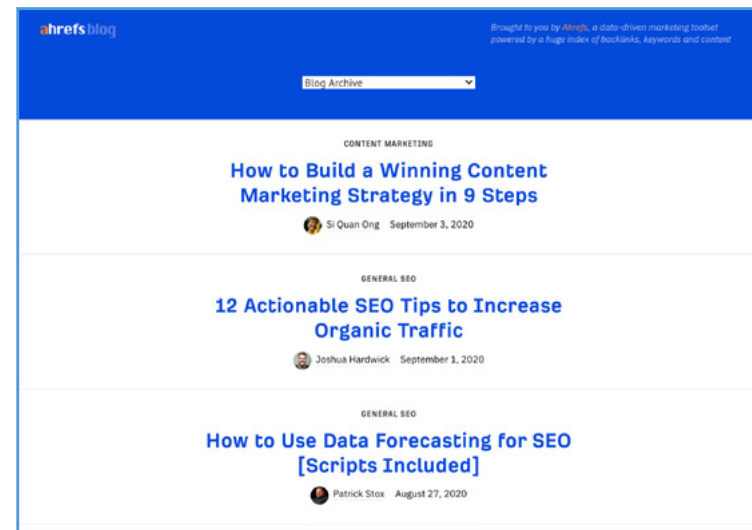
ahrefs blog

Brought to you by Ahrefs, a data-driven marketing toolset powered by a huge index of backlinks, keywords and content

Blog Archive

CONTENT MARKETING

How to Build a Winning Content Marketing Strategy in 9 Steps

Si Quan Ong September 3, 2020

GENERAL SEO

12 Actionable SEO Tips to Increase Organic Traffic

Joshua Hardwick September 1, 2020

GENERAL SEO

How to Use Data Forecasting for SEO [Scripts Included]

Patrick Stox August 27, 2020